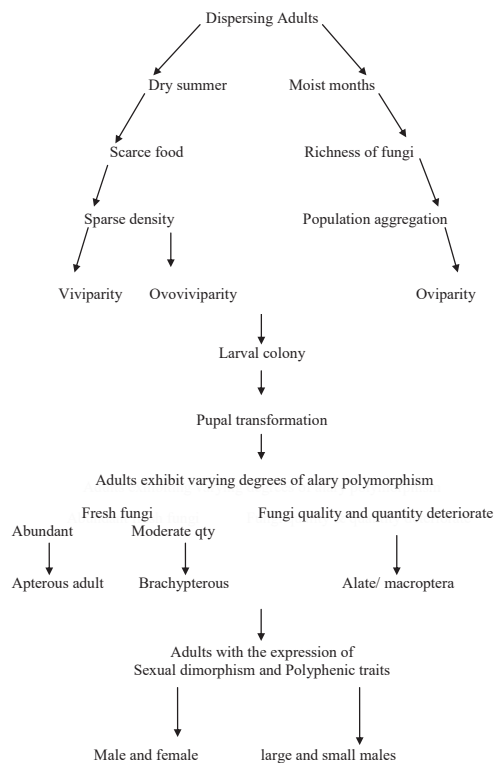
Dispersing Adults

Dry summer

Moist months

Scarce food

Richness of fungi

Sparse density

Population aggregation

Viviparity

Ovoviviparity

Oviparity

Larval colony

Pupal transformation

Adults exhibit varying degrees of alary polymorphism

Fresh fungi

Fungi quality and quantity deteriorate

Abundant

Moderate qty

Apterous adult

Brachypterous

Alate/ macroptera

Adults with the expression of Sexual dimorphism and Polyphenic traits

Male and female

large and small males